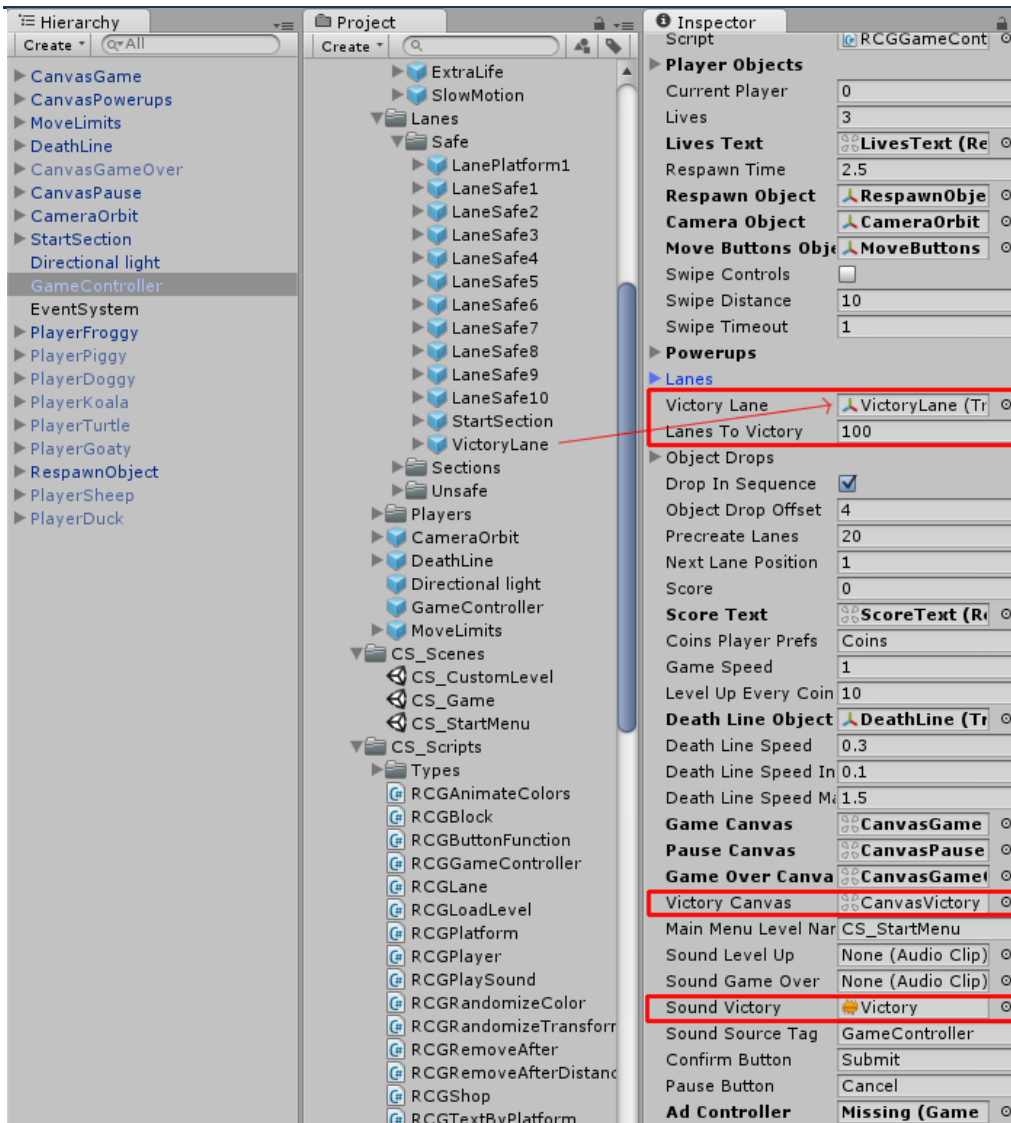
Hierarchy
Create ▾ Q▾All
CanvasGame
CanvasPowerups
MoveLimits
DeathLine
CanvasGameOver
CanvasPause
CameraOrbit
StartSection
Directional light
GameController
EventSystem
PlayerFroggy
PlayerPiggy
PlayerDoggy
PlayerKoala
PlayerTurtle
PlayerGoaty
RespawnObject
PlayerSheep
PlayerDuck

Project
Create ▾
ExtraLife
SlowMotion
Lanes
Safe
LanePlatform1
LaneSafe1
LaneSafe2
LaneSafe3
LaneSafe4
LaneSafe5
LaneSafe6
LaneSafe7
LaneSafe8
LaneSafe9
LaneSafe10
StartSection
VictoryLane
Sections
Unsafe
Players
CameraOrbit
DeathLine
Directional light
GameController
MoveLimits
CS_Scenes
CS_CustomLevel
CS_Game
CS_StartMenu
CS_Scripts
Types
RCGAnimateColors
RCGBlock
RCGButtonFunction
RCGGameController
RCGLane
RCGLoadLevel
RCGPlatform
RCGPlayer
RCGPlaySound
RCGRandomizeColor
RCGRandomizeTransforn
RCGRemoveAfter
RCGRemoveAfterDistanc
RCGShop
RCGTextByPlatform

Inspector
Script RCGGameCont
Player Objects
Current Player 0
Lives 3
Lives Text LivesText (Re
Respawn Time 2.5
Respawn Object RespawnObje
Camera Object CameraOrbit
Move Buttons Obje MoveButtons
Swipe Controls
Swipe Distance 10
Swipe Timeout 1
Powerups
Lanes
Victory Lane VictoryLane (Tr
Lanes To Victory 100
Object Drops
Drop In Sequence
Object Drop Offset 4
Precreate Lanes 20
Next Lane Position 1
Score 0
Score Text ScoreText (Re
Coins Player Prefs Coins
Game Speed 1
Level Up Every Coin 10
Death Line Object DeathLine (Tr
Death Line Speed 0.3
Death Line Speed In 0.1
Death Line Speed Ma 1.5
Game Canvas CanvasGame
Pause Canvas CanvasPause
Game Over Canva CanvasGame
Victory Canvas CanvasVictory
Main Menu Level Nar CS_StartMenu
Sound Level Up None (Audio Clip)
Sound Game Over None (Audio Clip)
Sound Victory Victory
Sound Source Tag GameController
Confirm Button Submit
Pause Button Cancel
Ad Controller Missing (Game